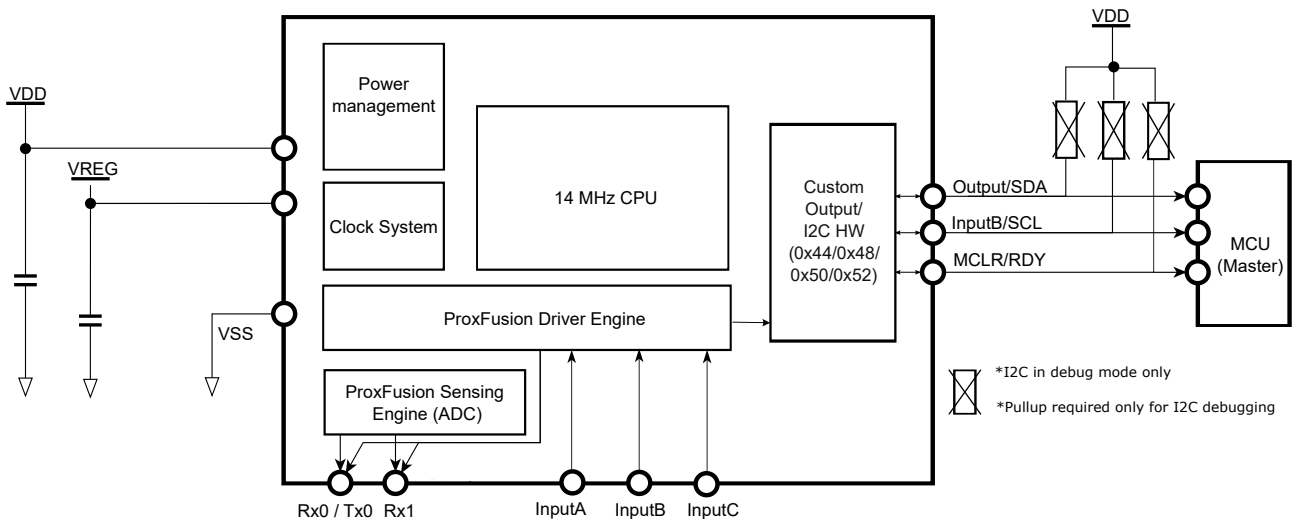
VDD

VREG

VSS

Power management

Clock System

14 MHz CPU

ProxFusion Driver Engine

ProxFusion Sensing Engine (ADC)

Custom Output/ I2C HW (0x44/0x48/ 0x50/0x52)

Rx0 / Tx0 Rx1

InputA InputB InputC

VDD

Output/SDA

InputB/SCL

MCLR/RDY

MCU (Master)

*I2C in debug mode only

*Pullup required only for I2C debugging